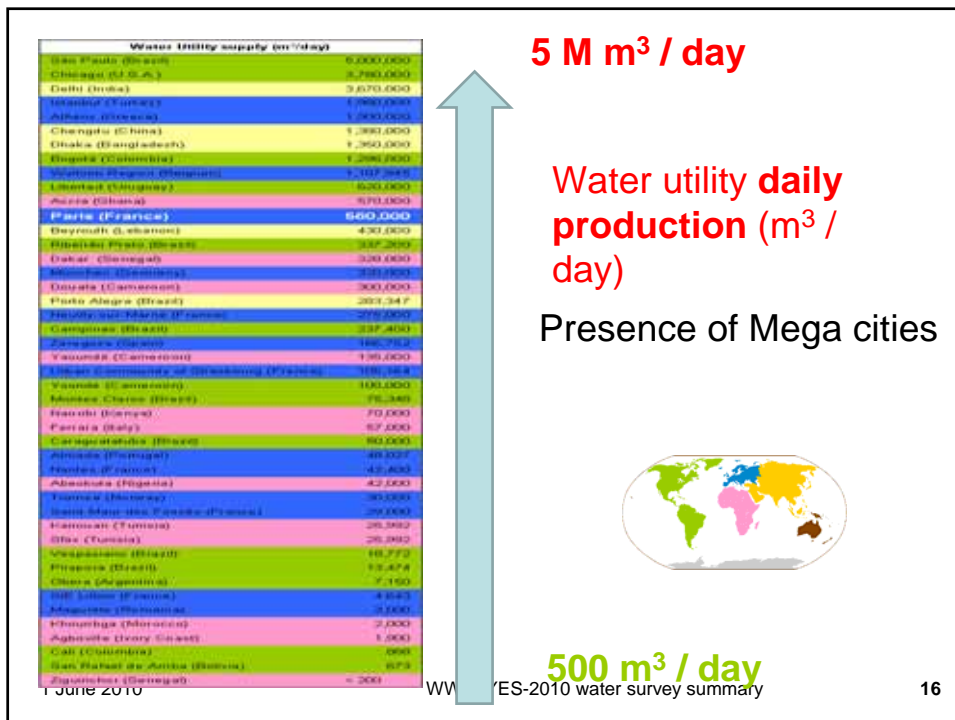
| Water Utility supply (m³/day) | |
|---|---|
| Sao Paulo (Brazil) | 5,000,000 |
| Chicago (U.S.A.) | 3,780,000 |
| Delhi (India) | 3,670,000 |
| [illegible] | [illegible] |
| Athens (Greece) | 1,300,000 |
| Chengdu (China) | 1,380,000 |
| Dhaka (Bangladesh) | 1,350,000 |
| Bogota (Colombia) | 1,286,000 |
| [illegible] | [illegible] |
| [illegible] (Uruguay) | 620,000 |
| Accra (Ghana) | 570,000 |
| Paris (France) | 560,000 |
| Beyrouth (Lebanon) | 430,000 |
| Ribeirão Preto (Brazil) | 337,200 |
| Dakar (Senegal) | 320,000 |
| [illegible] (Germany) | 320,000 |
| Douala (Cameroon) | 300,000 |
| Porto Alegre (Brazil) | 283,347 |
| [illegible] (France) | 275,000 |
| Campinas (Brazil) | 237,400 |
| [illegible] | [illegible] |
| Yaoundé (Cameroon) | 135,000 |
| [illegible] (France) | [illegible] |
| Yaoundé (Cameroon) | 100,000 |
| Montes Claros (Brazil) | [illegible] |
| Nairobi (Kenya) | 70,000 |
| Ferrara (Italy) | 57,000 |
| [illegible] (Brazil) | 50,000 |
| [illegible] (Portugal) | 48,027 |
| Nantes (France) | 42,400 |
| Abeokuta (Nigeria) | 42,000 |
| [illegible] (Norway) | 30,000 |
| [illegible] (France) | 29,000 |
| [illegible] (Tunisia) | 26,392 |
| Sfax (Tunisia) | 26,392 |
| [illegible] (Brazil) | 18,772 |
| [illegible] (Brazil) | 13,474 |
| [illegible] (Argentina) | 7,150 |
| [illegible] (France) | 4,643 |
| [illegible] (Romania) | 3,000 |
| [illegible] (Morocco) | 2,000 |
| Agboville (Ivory Coast) | 1,900 |
| Cali (Colombia) | 866 |
| San Rafael de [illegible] (Bolivia) | 673 |
| Ziguinchor (Senegal) | < 300 |

5 M m³ / day

Water utility **daily production** (m³ / day)

Presence of Mega cities

500 m³ / day

1 June 2010 WW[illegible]YES-2010 water survey summary 16